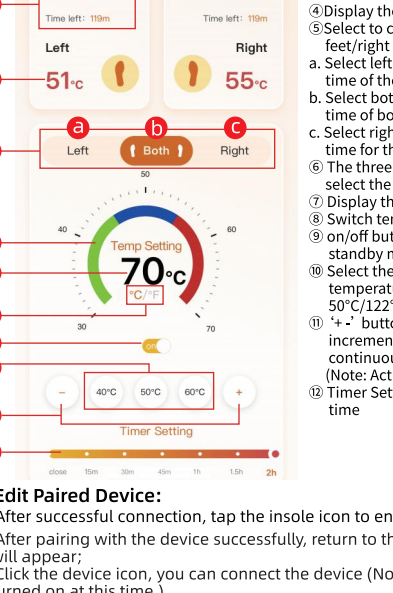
Time left: 119m

Time left: 119m

Left

Right

51°C

55°C

a

b

c

Left

Both

Right

50

40

60

Temp Setting

70°C

°C/°F

30

70

on

–

40°C

50°C

60°C

+

Timer Setting

close 15m 30m 45m 1h 1.5h 2h

④Display the

⑤Select to c feet/right

a. Select left time of the

b. Select bot time of bo

c. Select righ time for th

⑥ The three select the

⑦ Display th

⑧ Switch ter

⑨ on/off but standby m

⑩ Select the temperat 50°C/122°

⑪ '+-' butto increment continuou (Note: Act

⑫ Timer Set time

Edit Paired Device:

After successful connection, tap the insole icon to en

After pairing with the device successfully, return to th will appear;

Click the device icon, you can connect the device (No turned on at this time.)